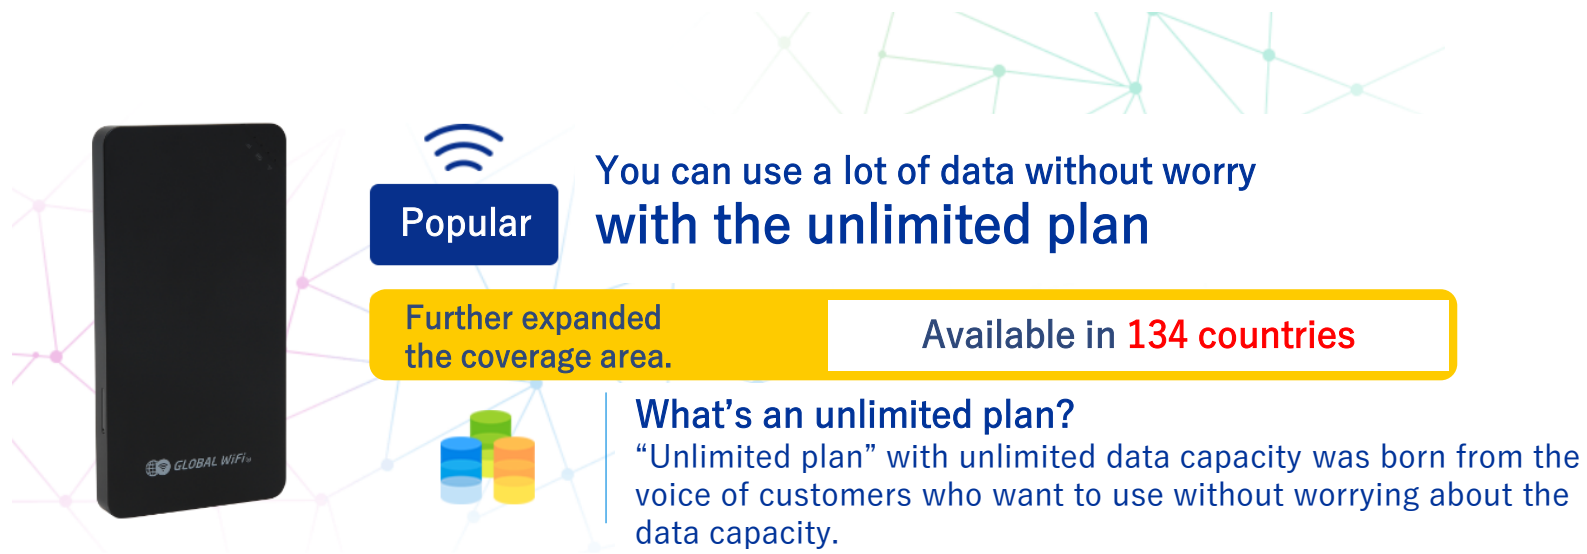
GLOBAL WiFi

Popular

You can use a lot of data without worry
with the unlimited plan

Further expanded the coverage area.

Available in 134 countries

What’s an unlimited plan?
“Unlimited plan” with unlimited data capacity was born from the voice of customers who want to use without worrying about the data capacity.